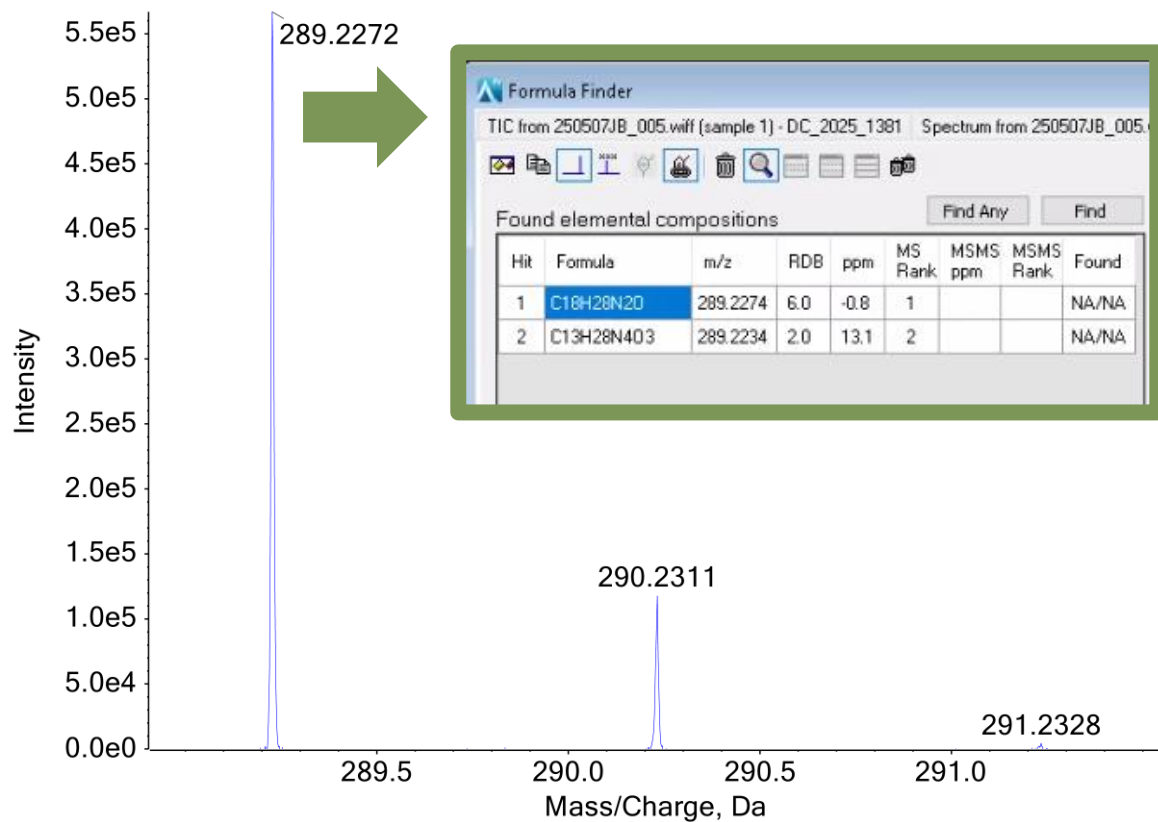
Formula Finder

TIC from 250507JB_005.wiff (sample 1) - DC_2025_1381 | Spectrum from 250507JB_005.

Found elemental compositions

Find Any | Find

| Hit | Formula | m/z | RDB | ppm | MS Rank | MSMS ppm | MSMS Rank | Found |
|---|---|---|---|---|---|---|---|---|
| 1 | C18H28N2O | 289.2274 | 6.0 | -0.8 | 1 | | | NA/NA |
| 2 | C13H28N4O3 | 289.2234 | 2.0 | 13.1 | 2 | | | NA/NA |

289.2272

290.2311

291.2328

5.5e5
5.0e5
4.5e5
4.0e5
3.5e5
3.0e5
2.5e5
2.0e5
1.5e5
1.0e5
5.0e4
0.0e0

Intensity

289.5
290.0
290.5
291.0

Mass/Charge, Da